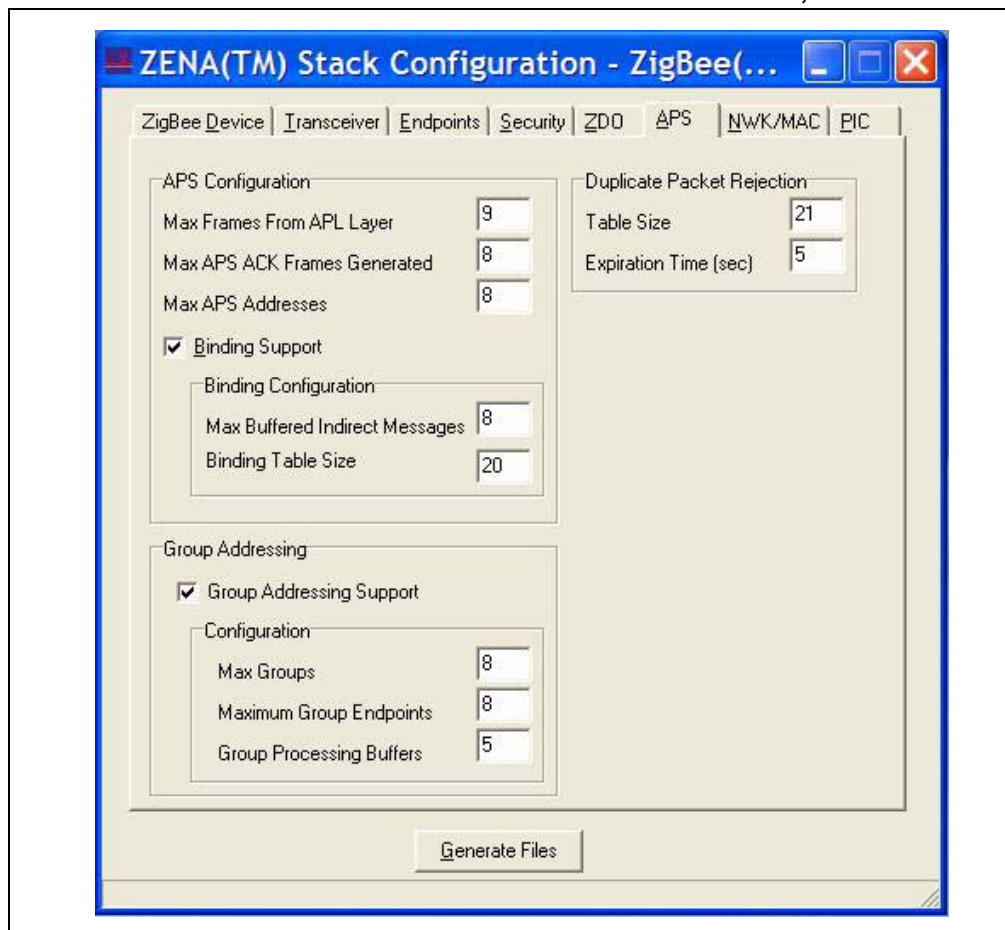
ZENA(TM) Stack Configuration - ZigBee(...

ZigBee Device | Transceiver | Endpoints | Security | ZDO | APS | NWK/MAC | PIC

APS Configuration
Max Frames From APL Layer 9
Max APS ACK Frames Generated 8
Max APS Addresses 8
Binding Support
Binding Configuration
Max Buffered Indirect Messages 8
Binding Table Size 20

Duplicate Packet Rejection
Table Size 21
Expiration Time (sec) 5

Group Addressing
Group Addressing Support
Configuration
Max Groups 8
Maximum Group Endpoints 8
Group Processing Buffers 5

Generate Files